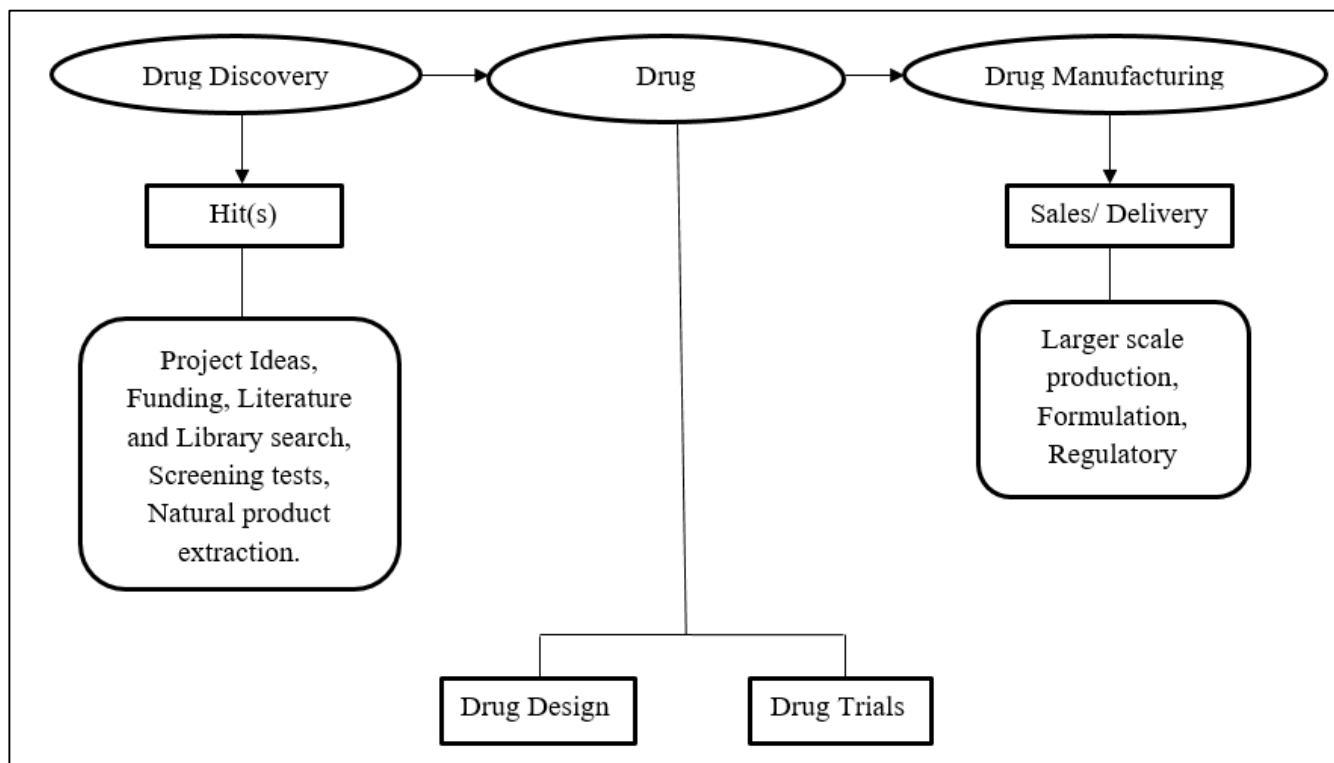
Drug Discovery

Drug

Drug Manufacturing

Hit(s)

Sales/ Delivery

Project Ideas, Funding, Literature and Library search, Screening tests, Natural product extraction.

Larger scale production, Formulation, Regulatory

Drug Design

Drug Trials